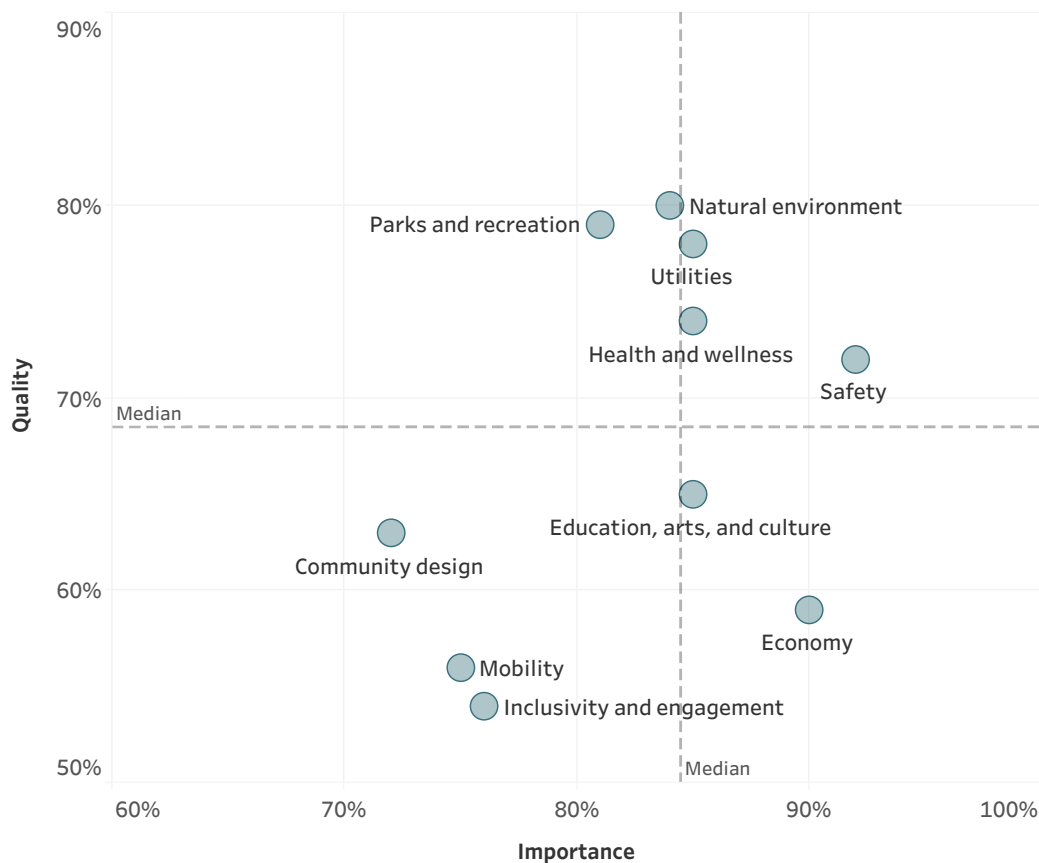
90%
80%
70%
60%
50%
Quality
Median
Natural environment
Parks and recreation
Utilities
Health and wellness
Safety
Education, arts, and culture
Community design
Economy
Mobility
Inclusivity and engagement
Median
60%
70%
80%
90%
100%
Importance